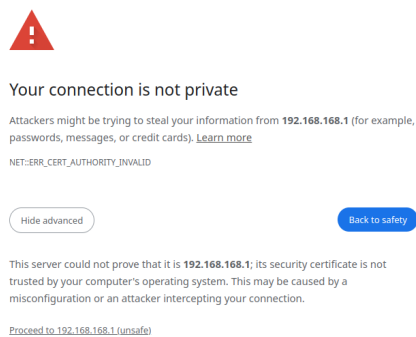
Your connection is not private

Attackers might be trying to steal your information from 192.168.168.1 (for example, passwords, messages, or credit cards). Learn more

NET::ERR_CERT_AUTHORITY_INVALID

Hide advanced

Back to safety

This server could not prove that it is 192.168.168.1; its security certificate is not trusted by your computer's operating system. This may be caused by a misconfiguration or an attacker intercepting your connection.

Proceed to 192.168.168.1 (unsafe)